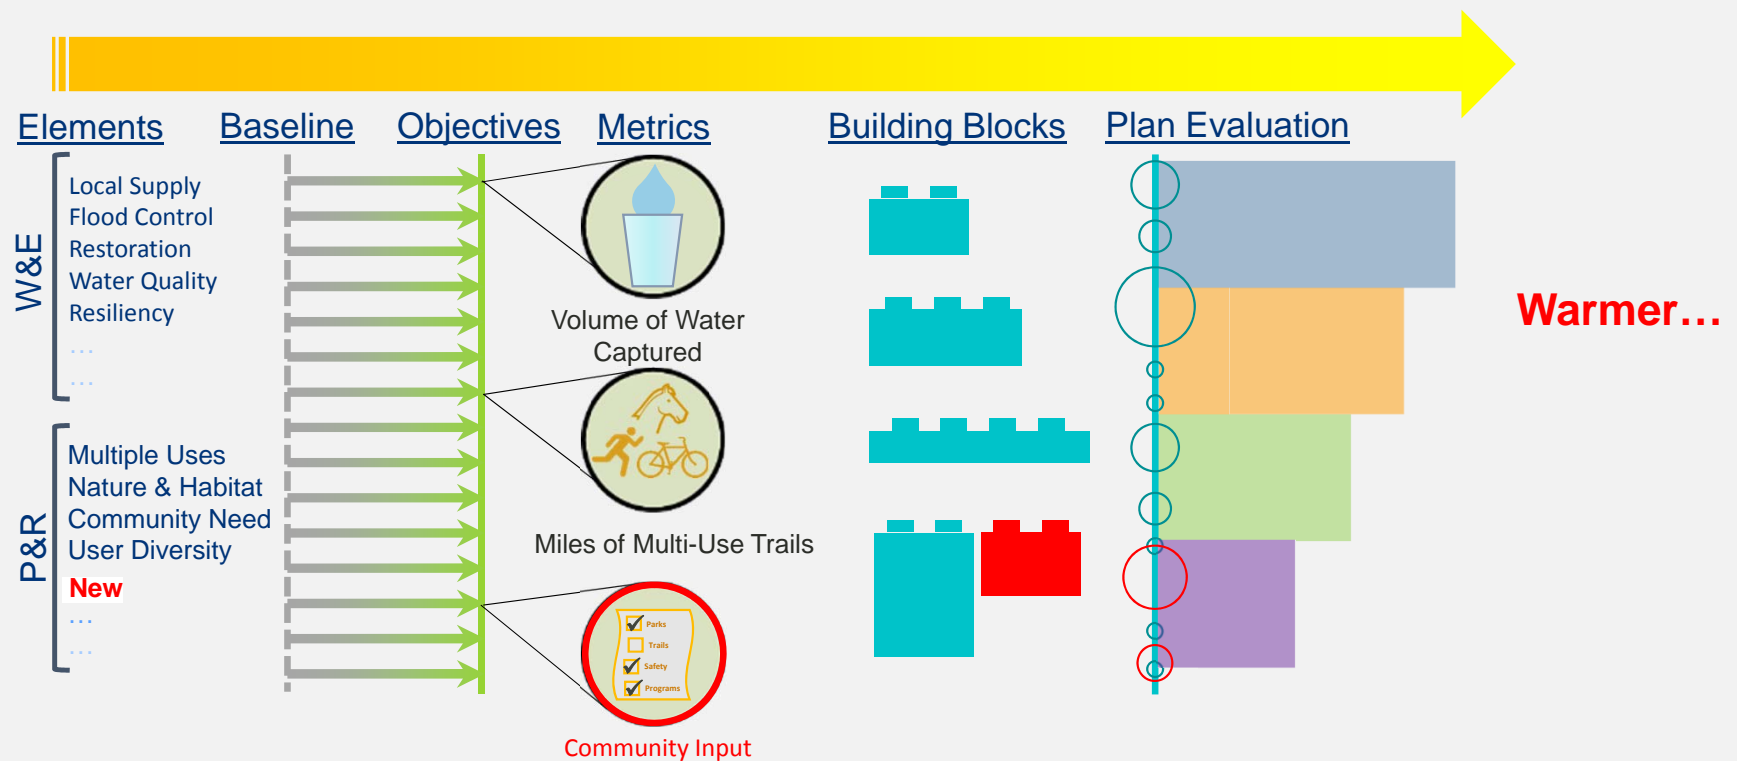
Elements Baseline Objectives Metrics Building Blocks Plan Evaluation

W&E

Local Supply
Flood Control
Restoration
Water Quality
Resiliency
...
...

P&R

Multiple Uses
Nature & Habitat
Community Need
User Diversity
New
...
...

Volume of Water Captured

Miles of Multi-Use Trails

Parks
Trails
Safety
Programs

Community Input

Warmer…